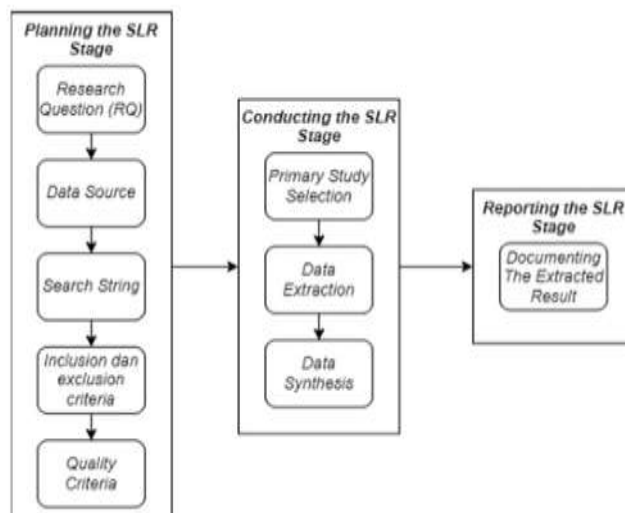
Planning the SLR Stage

Research Question (RQ)

Data Source

Search String

Inclusion dan exclusion criteria

Quality Criteria

Conducting the SLR Stage

Primary Study Selection

Data Extraction

Data Synthesis

Reporting the SLR Stage

Documenting The Extracted Result